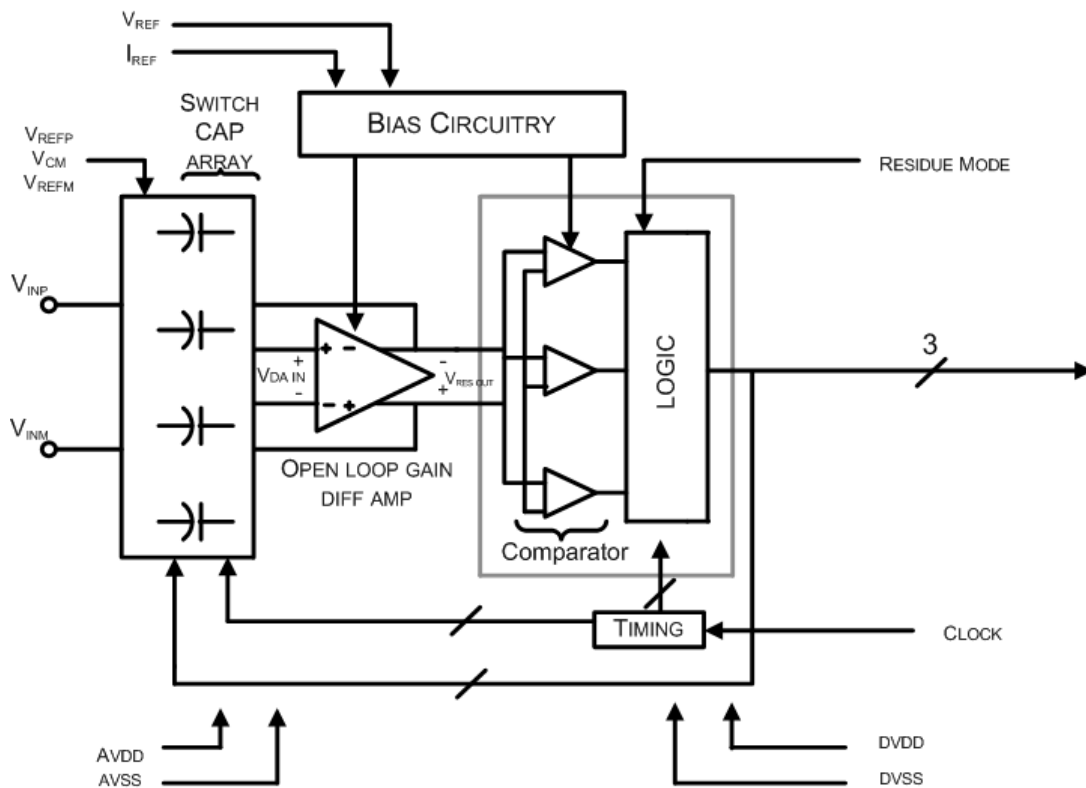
$V_{REF}$
$I_{REF}$
BIAS CIRCUITRY
SWITCH CAP ARRAY
$V_{REFP}$
$V_{CM}$
$V_{REFM}$
RESIDUE MODE
$V_{INP}$
$V_{INM}$
+
-
$V_{DA\ IN}$
+ -
- +
-
+
$V_{RES\ OUT}$
LOGIC
3
OPEN LOOP GAIN DIFF AMP
Comparator
TIMING
CLOCK
AVDD
AVSS
DVDD
DVSS